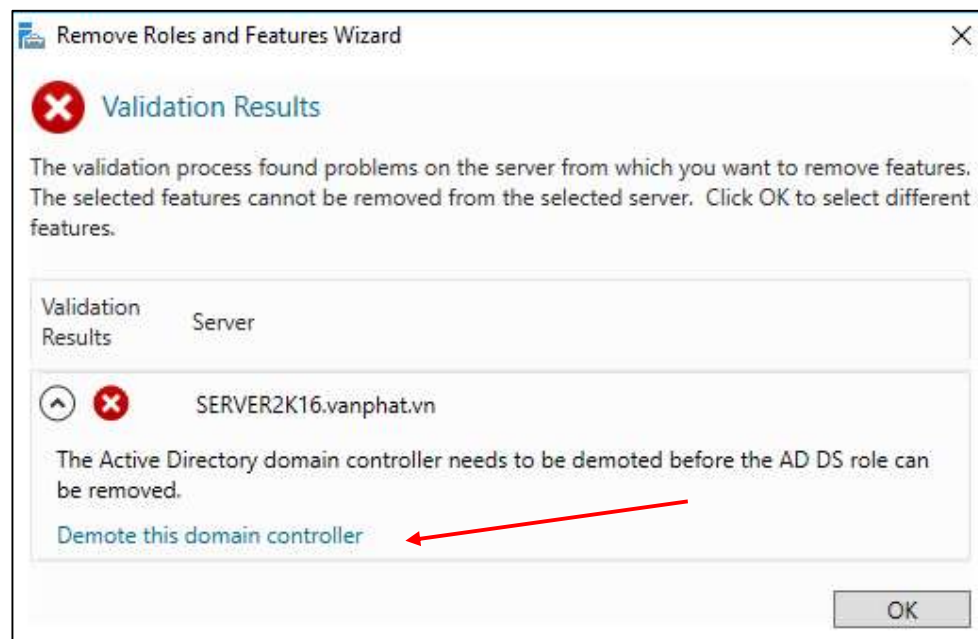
Remove Roles and Features Wizard

Validation Results

The validation process found problems on the server from which you want to remove features. The selected features cannot be removed from the selected server. Click OK to select different features.

| Validation Results | Server |
|---|---|
| | SERVER2K16.vanphat.vn |

The Active Directory domain controller needs to be demoted before the AD DS role can be removed.

Demote this domain controller

OK